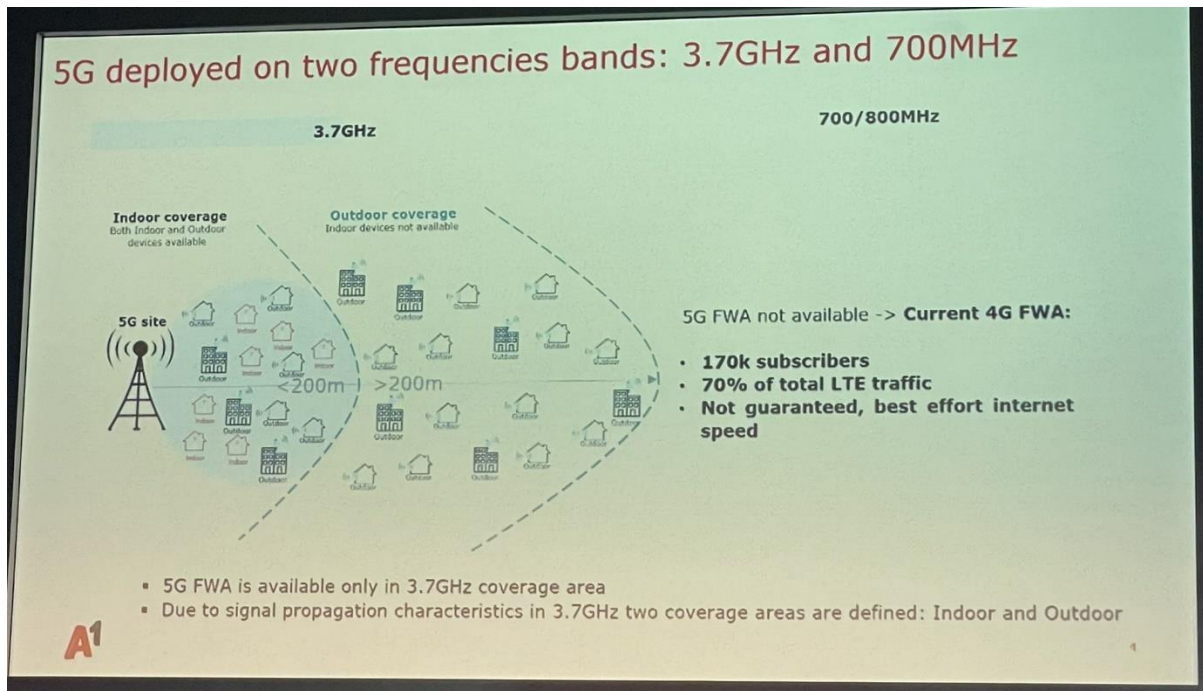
5G deployed on two frequencies bands: 3.7GHz and 700MHz

3.7GHz

700/800MHz

Indoor coverage
Both Indoor and Outdoor devices available

Outdoor coverage
Indoor devices not available

5G site

<200m | >200m

Outdoor Indoor Outdoor Indoor Outdoor Indoor Outdoor Indoor Indoor Outdoor Indoor Outdoor Outdoor Outdoor Outdoor Outdoor Outdoor Outdoor Outdoor Outdoor Outdoor Outdoor Outdoor Outdoor Outdoor Outdoor Outdoor

5G FWA not available -> **Current 4G FWA:**

- **170k subscribers**
- **70% of total LTE traffic**
- **Not guaranteed, best effort internet speed**

▪ 5G FWA is available only in 3.7GHz coverage area
▪ Due to signal propagation characteristics in 3.7GHz two coverage areas are defined: Indoor and Outdoor

A1

4